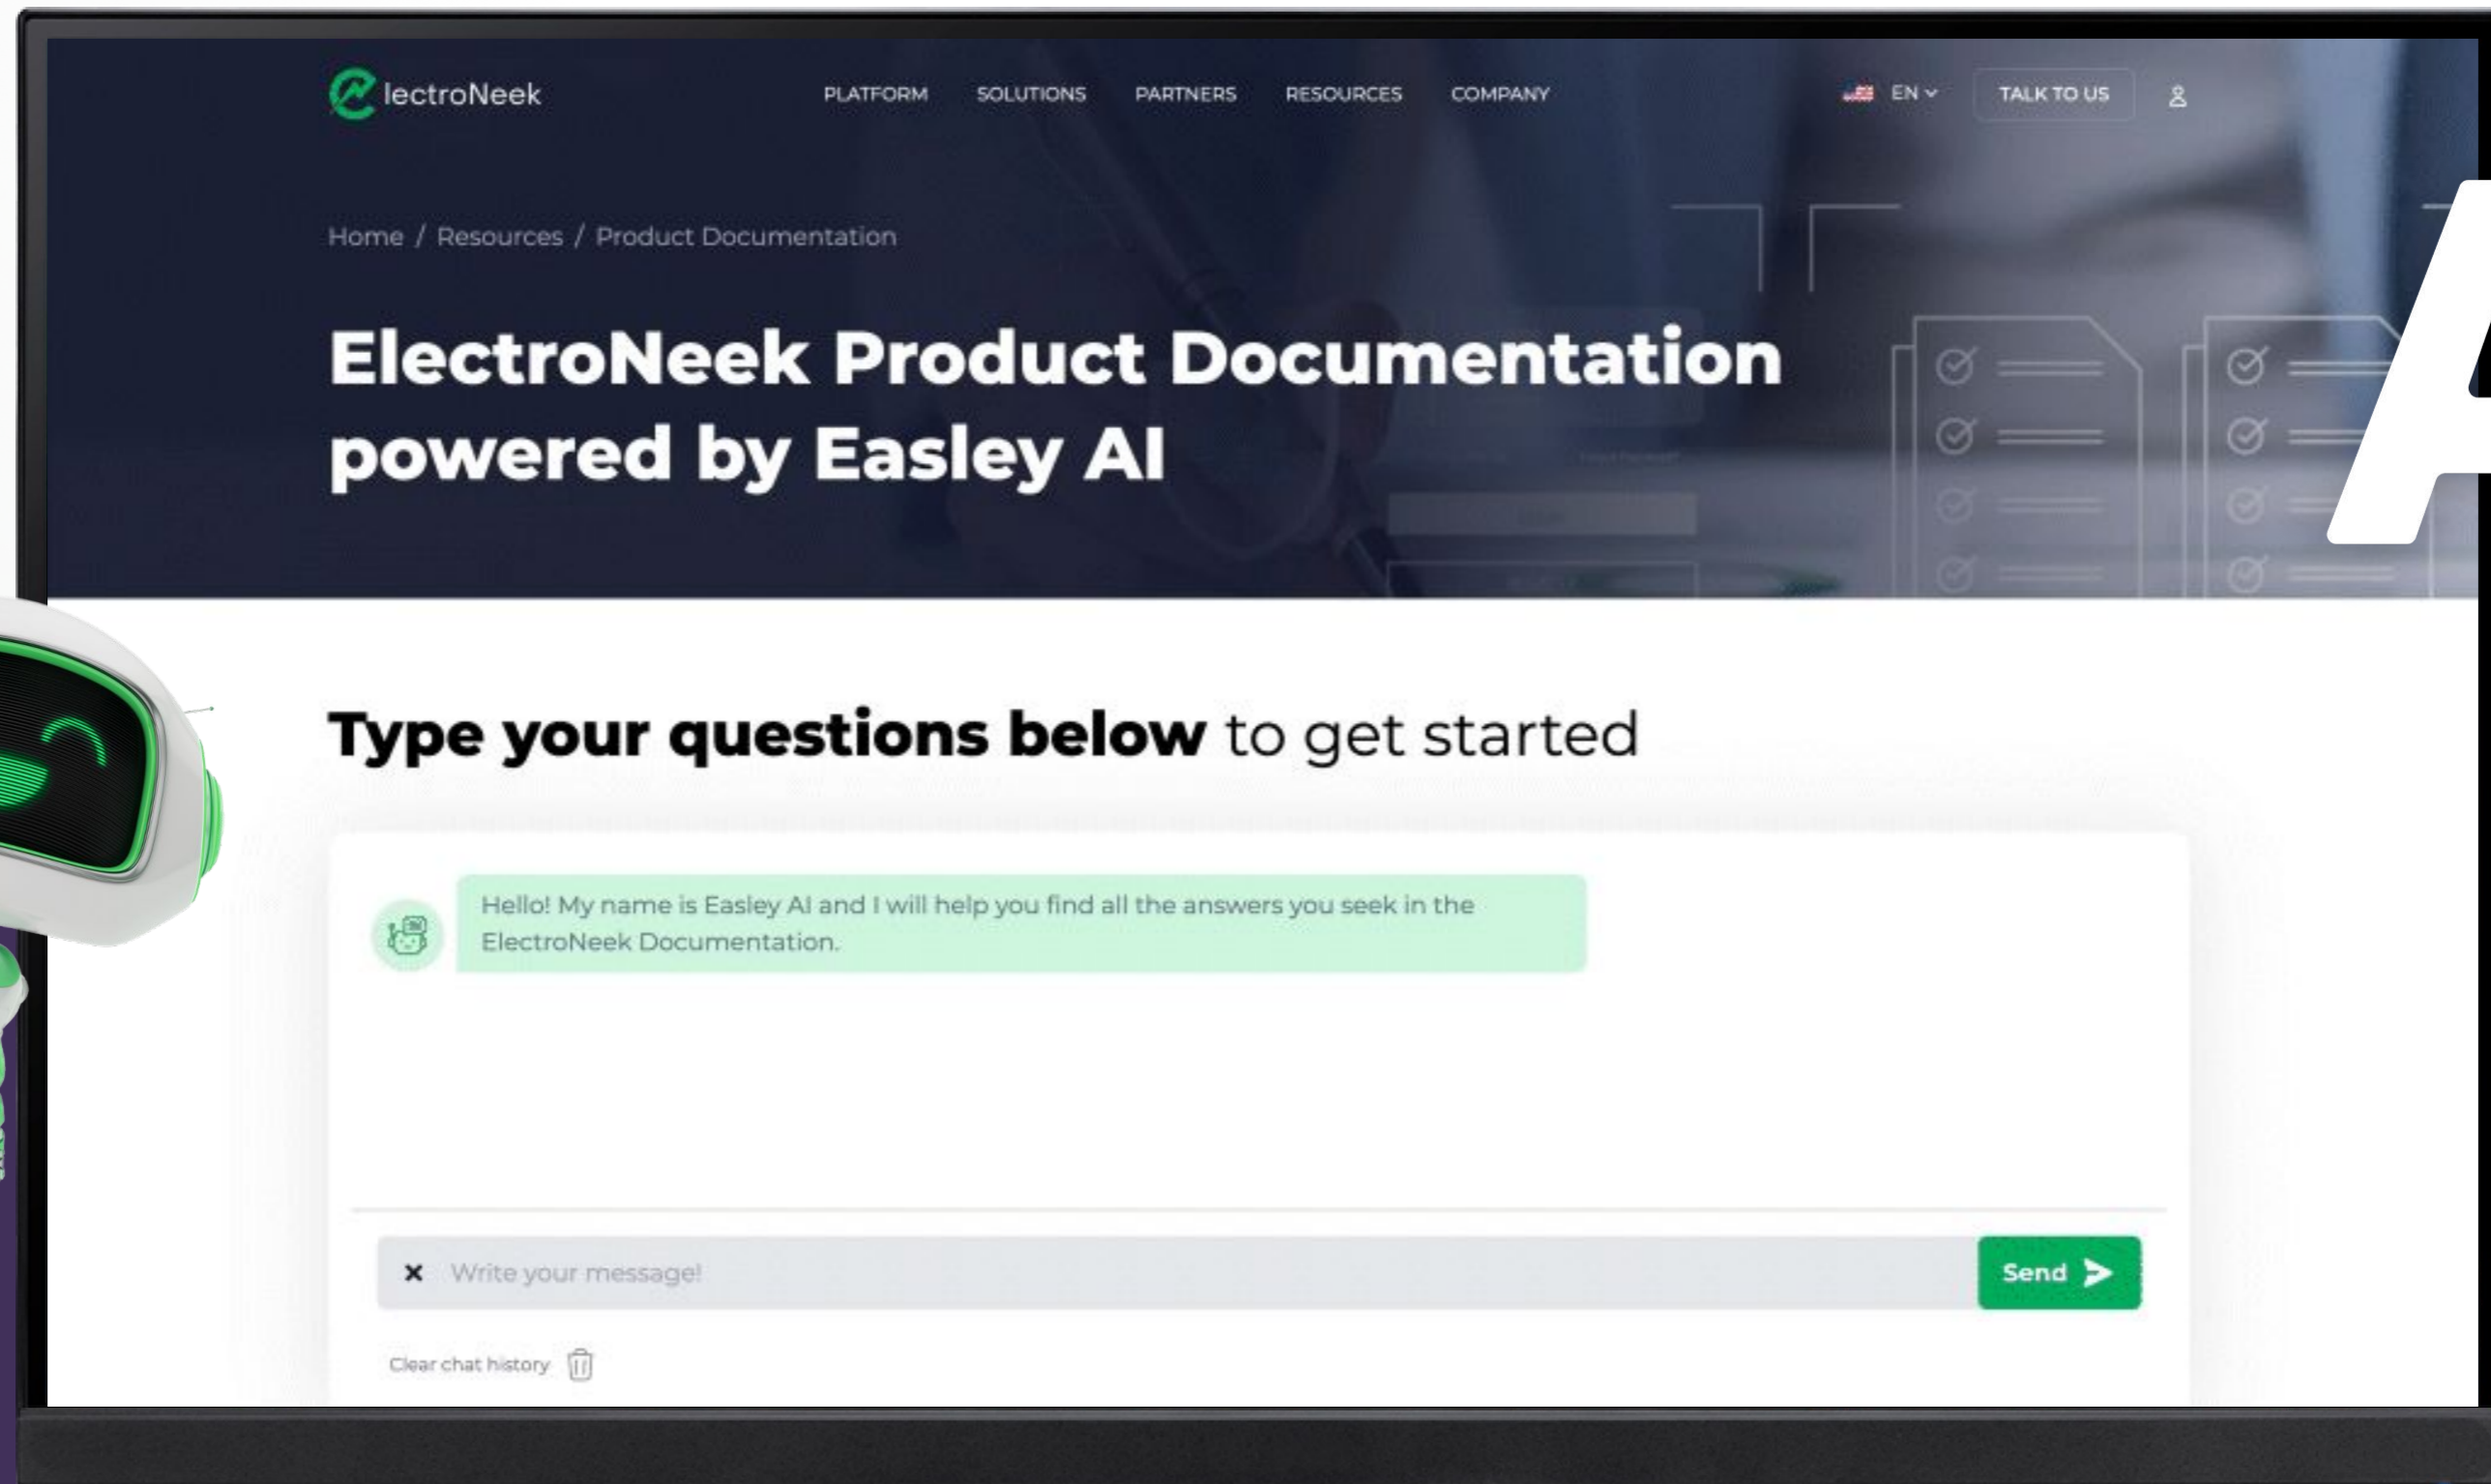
lectroNeek

PLATFORM SOLUTIONS PARTNERS RESOURCES COMPANY

EN

TALK TO US

Home / Resources / Product Documentation

ElectroNeek Product Documentation powered by Easley AI

Type your questions below to get started

Hello! My name is Easley AI and I will help you find all the answers you seek in the ElectroNeek Documentation.

Write your message!

Send

Clear chat history